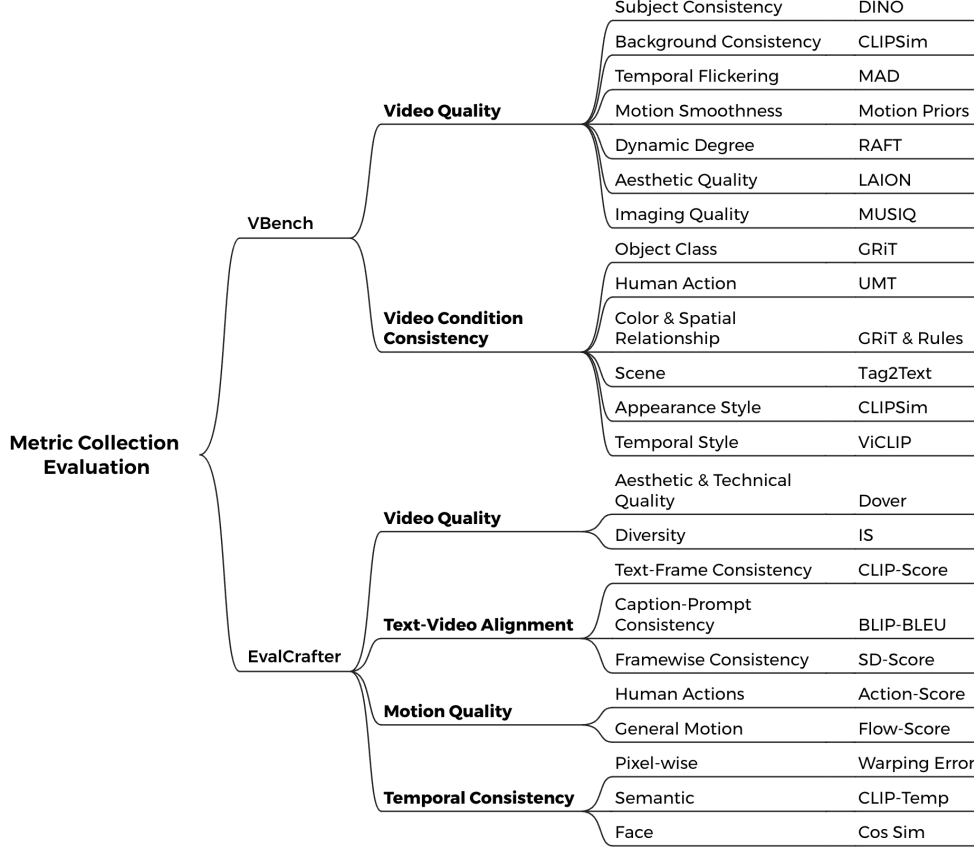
Metric Collection Evaluation

VBench

Video Quality

| | |
|---|---|
| Subject Consistency | DINO |
| Background Consistency | CLIPSim |
| Temporal Flickering | MAD |
| Motion Smoothness | Motion Priors |
| Dynamic Degree | RAFT |
| Aesthetic Quality | LAION |
| Imaging Quality | MUSIQ |

Video Condition Consistency

| | |
|---|---|
| Object Class | GRiT |
| Human Action | UMT |
| Color & Spatial Relationship | GRiT & Rules |
| Scene | Tag2Text |
| Appearance Style | CLIPSim |
| Temporal Style | ViCLIP |

EvalCrafter

Video Quality

| | |
|---|---|
| Aesthetic & Technical Quality | Dover |
| Diversity | IS |

Text-Video Alignment

| | |
|---|---|
| Text-Frame Consistency | CLIP-Score |
| Caption-Prompt Consistency | BLIP-BLEU |
| Framewise Consistency | SD-Score |

Motion Quality

| | |
|---|---|
| Human Actions | Action-Score |
| General Motion | Flow-Score |

Temporal Consistency

| | |
|---|---|
| Pixel-wise | Warping Error |
| Semantic | CLIP-Temp |
| Face | Cos Sim |